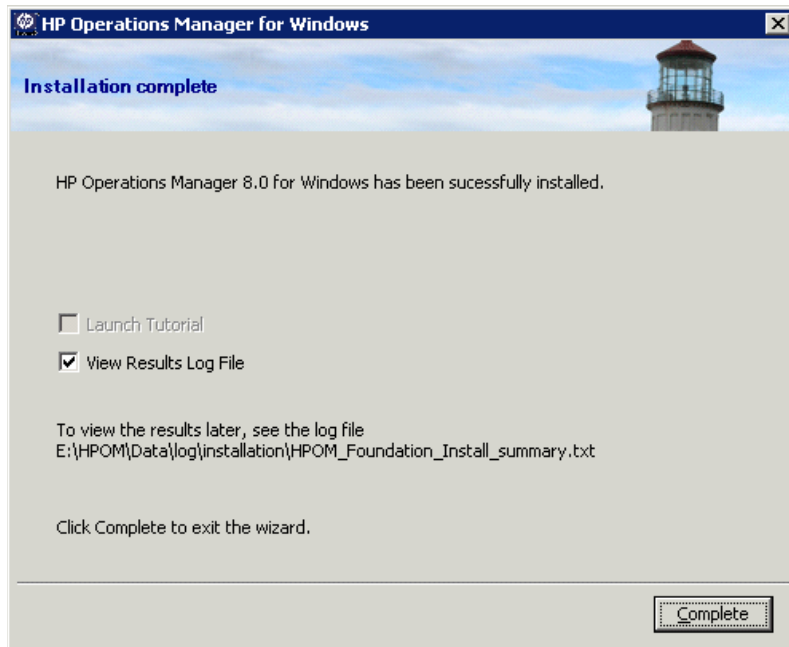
HP Operations Manager for Windows

Installation complete

HP Operations Manager 8.0 for Windows has been sucessfully installed.

Launch Tutorial

View Results Log File

To view the results later, see the log file
E:\HPOM\Data\log\installation\HPOM_Foundation_Install_summary.txt

Click Complete to exit the wizard.

Complete